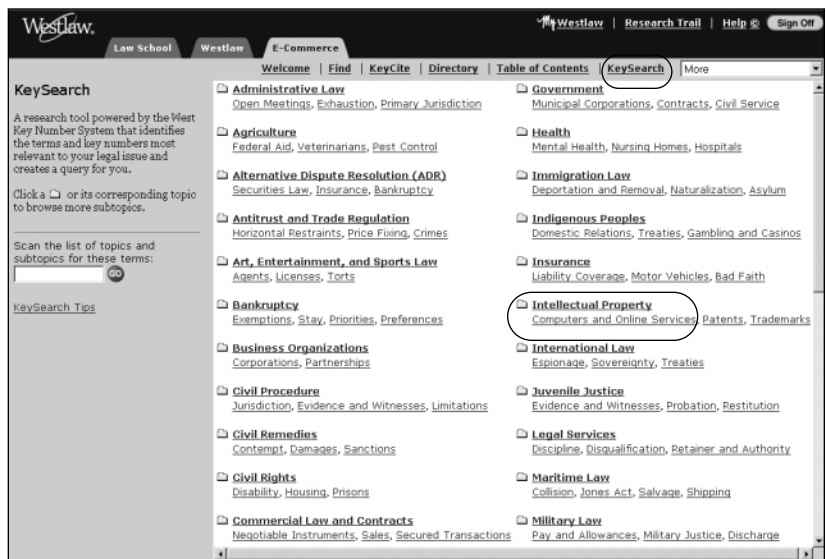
Westlaw.

Westlaw | Research Trail | Help | Sign Off

Law School | Westlaw | E-Commerce

Welcome | Find | KeyCite | Directory | Table of Contents | KeySearch | More

KeySearch

A research tool powered by the West Key Number System that identifies the terms and key numbers most relevant to your legal issue and creates a query for you.

Click a or its corresponding topic to browse more subtopics.

Scan the list of topics and subtopics for these terms:

GO

KeySearch Tips

Administrative Law
Open Meetings, Exhaustion, Primary Jurisdiction

Agriculture
Federal Aid, Veterinarians, Pest Control

Alternative Dispute Resolution (ADR)
Securities Law, Insurance, Bankruptcy

Antitrust and Trade Regulation
Horizontal Restraints, Price Fixing, Crimes

Art, Entertainment, and Sports Law
Agents, Licenses, Torts

Bankruptcy
Exemptions, Stay, Priorities, Preferences

Business Organizations
Corporations, Partnerships

Civil Procedure
Jurisdiction, Evidence and Witnesses, Limitations

Civil Remedies
Contempt, Damages, Sanctions

Civil Rights
Disability, Housing, Prisons

Commercial Law and Contracts
Negotiable Instruments, Sales, Secured Transactions

Government
Municipal Corporations, Contracts, Civil Service

Health
Mental Health, Nursing Homes, Hospitals

Immigration Law
Deportation and Removal, Naturalization, Asylum

Indigenous Peoples
Domestic Relations, Treaties, Gambling and Casinos

Insurance
Liability Coverage, Motor Vehicles, Bad Faith

Intellectual Property
Computers and Online Services, Patents, Trademarks

International Law
Espionage, Sovereignty, Treaties

Juvenile Justice
Evidence and Witnesses, Probation, Restitution

Legal Services
Discipline, Disqualification, Retainer and Authority

Maritime Law
Collision, Jones Act, Salvage, Shipping

Military Law
Pay and Allowances, Military Justice, Discharge